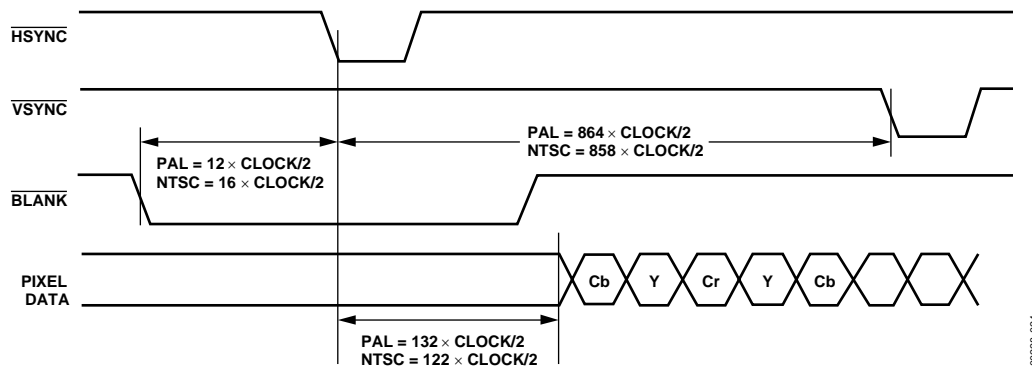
$\overline{\text{HSYNC}}$

$\overline{\text{VSYNC}}$

PAL = 864 × CLOCK/2
NTSC = 858 × CLOCK/2

PAL = 12 × CLOCK/2
NTSC = 16 × CLOCK/2

$\overline{\text{BLANK}}$

PIXEL DATA

Cb Y Cr Y Cb

PAL = 132 × CLOCK/2
NTSC = 122 × CLOCK/2

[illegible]